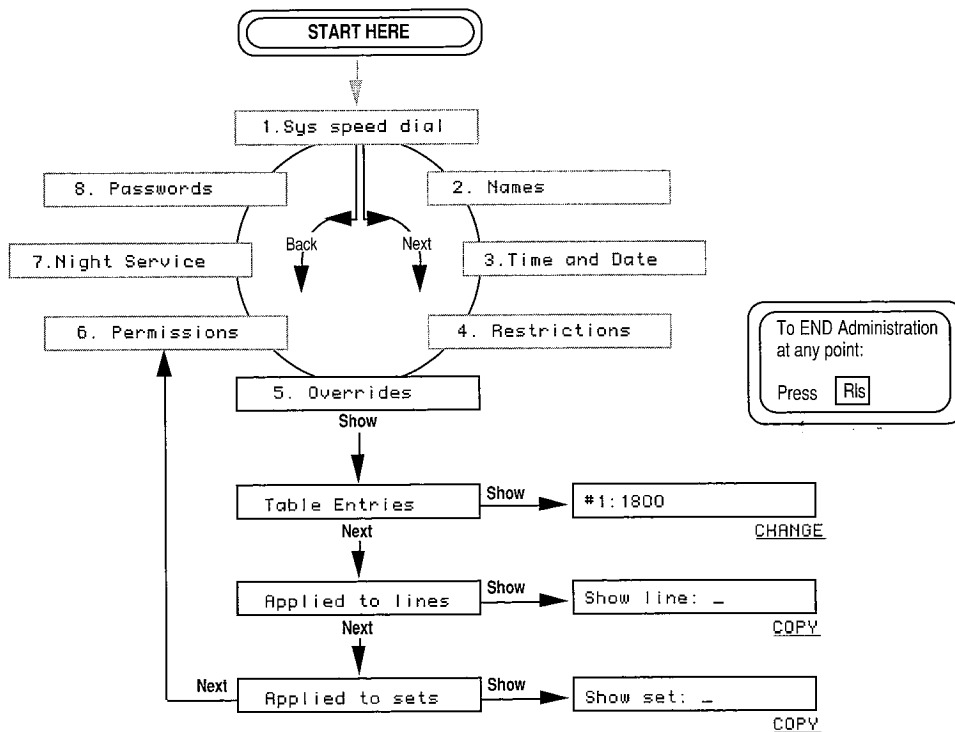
START HERE

1.Sys speed dial

8. Passwords

2. Names

Back

Next

7.Night Service

3.Time and Date

6. Permissions

4. Restrictions

To END Administration at any point:

Press Rls

5. Overrides

Show

Table Entries

Show

#1:1800

CHANGE

Next

Applied to lines

Show

Show line: _

COPY

Next

Next

Applied to sets

Show

Show set: _

COPY